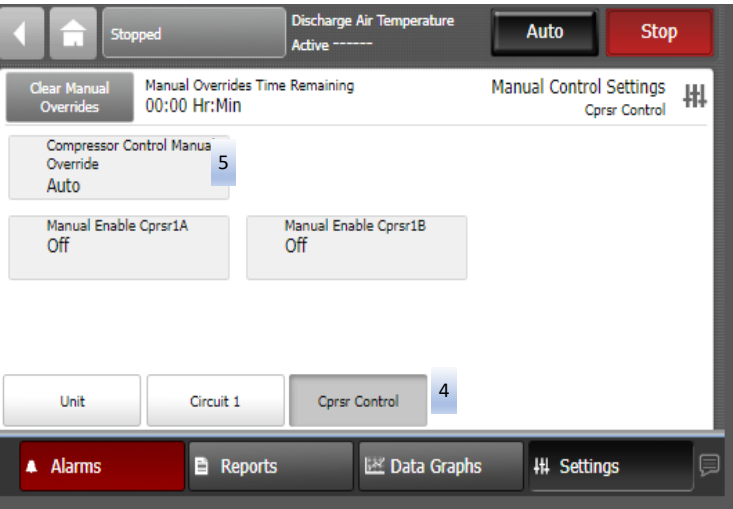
Stopped

Discharge Air Temperature
Active ------

Auto

Stop

Clear Manual Overrides

Manual Overrides Time Remaining
00:00 Hr:Min

Manual Control Settings
Cprsr Control

Compressor Control Manual Override
Auto

5

Manual Enable Cprsr1A
Off

Manual Enable Cprsr1B
Off

Unit

Circuit 1

Cprsr Control

4

Alarms

Reports

Data Graphs

Settings